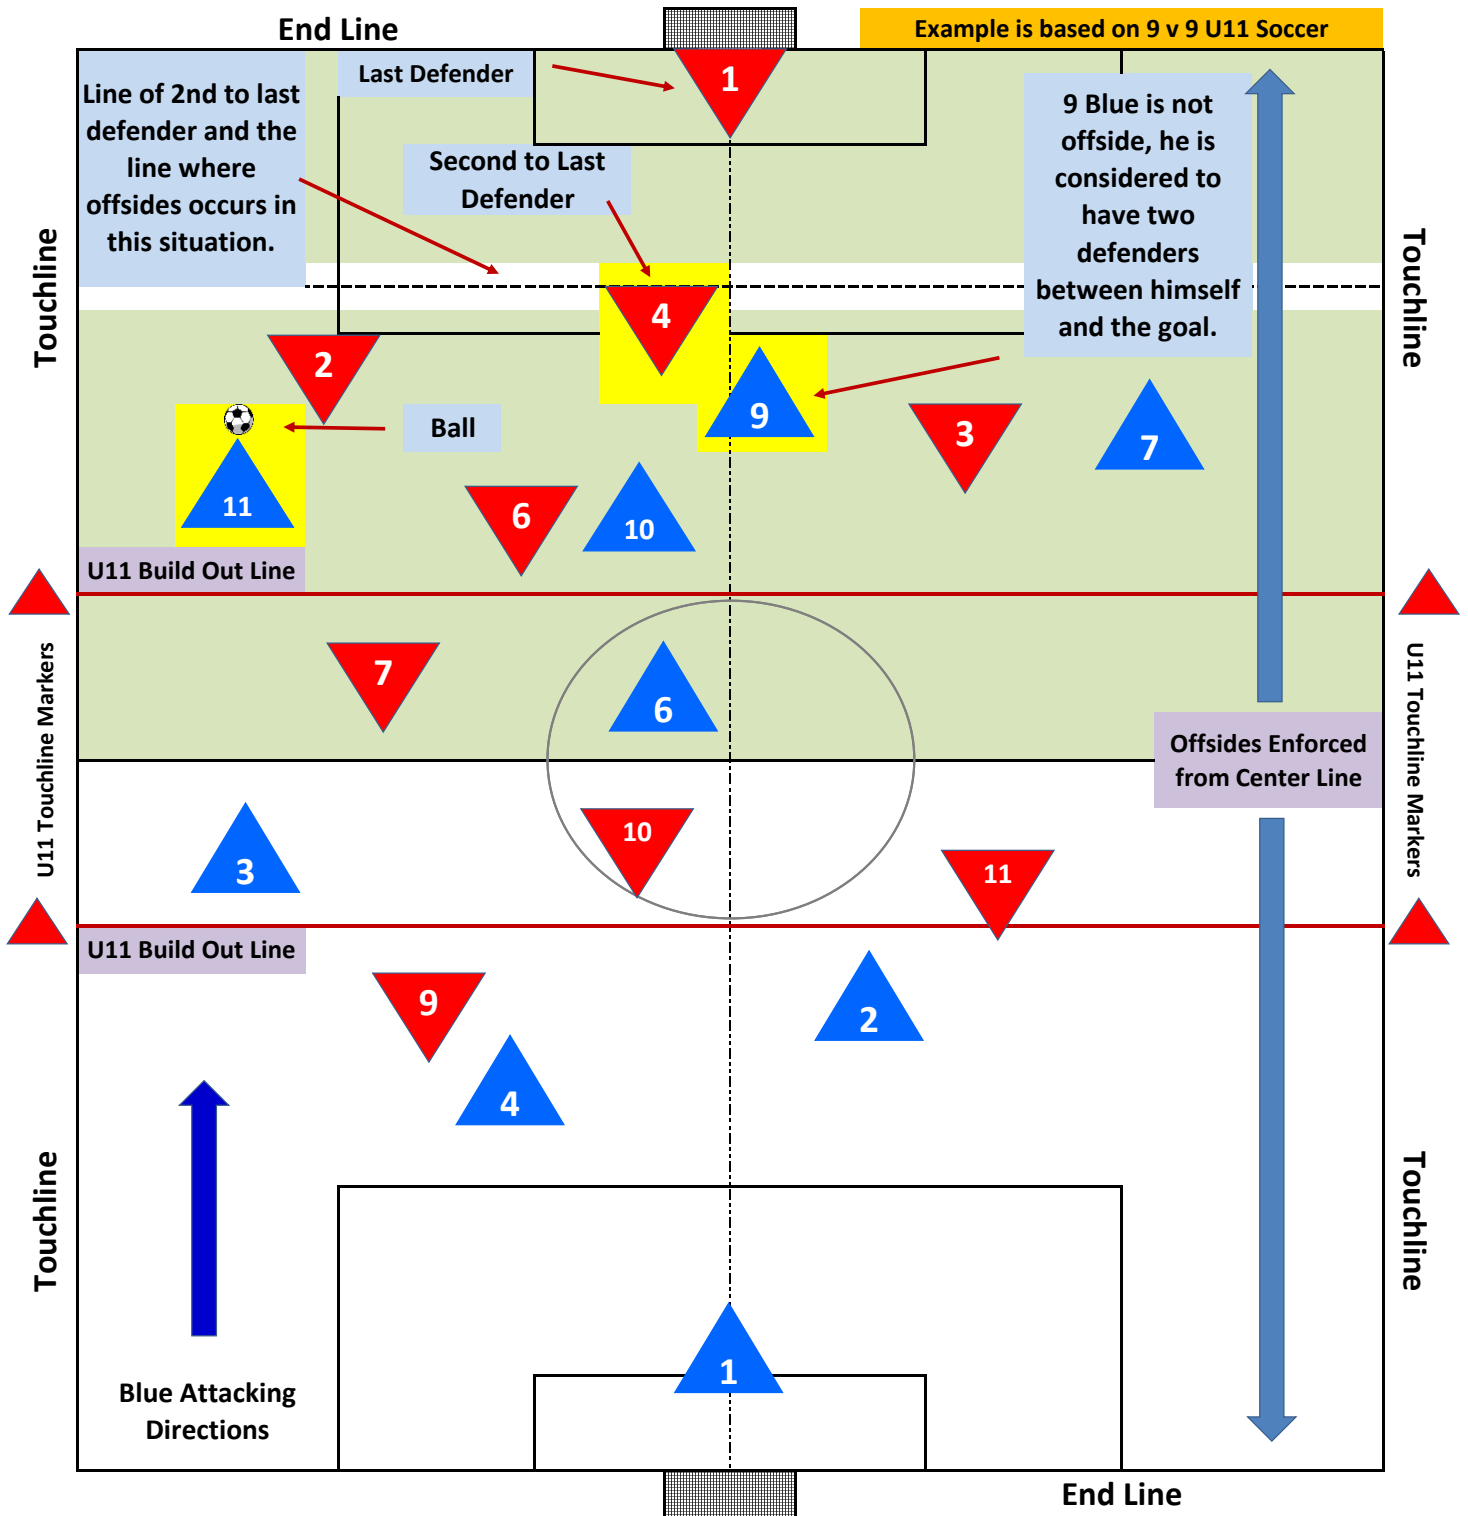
End Line

Example is based on 9 v 9 U11 Soccer

Last Defender

1

Line of 2nd to last defender and the line where offsides occurs in this situation.

Second to Last Defender

9 Blue is not offside, he is considered to have two defenders between himself and the goal.

Touchline

Touchline

4

2

9

Ball

3

7

11

6

10

U11 Build Out Line

U11 Touchline Markers

7

6

U11 Touchline Markers

Offsides Enforced from Center Line

3

10

11

U11 Build Out Line

9

2

4

Touchline

Touchline

Blue Attacking Directions

1

End Line